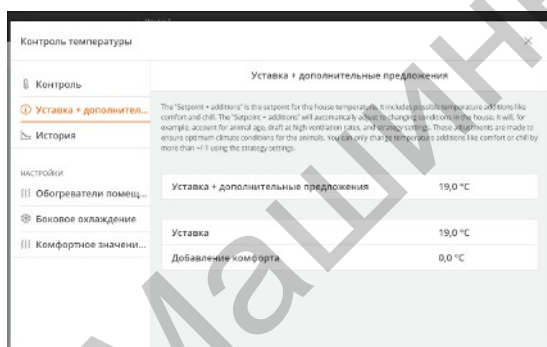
Контроль температуры

Контроль

Уставка + дополнител...

История

НАСТРОЙКИ

Обогреватели помещ...

Боковое охлаждение

Комфортное значени...

Уставка + дополнительные предложения

The "Setpoint + additions" is the setpoint for the house temperature. It includes possible temperature additions like comfort and chill. The "Setpoint + additions" will automatically adjust to changing conditions in the house. It will, for example, account for animal age, draft at high ventilation rates, and strategy settings. These adjustments are made to ensure optimum climate conditions for the animals. You can only change temperature additions like comfort or chill by more than +/-1 using the strategy settings.

| Уставка + дополнительные предложения | 19,0 °C |
|---|---|

| Уставка | 19,0 °C |
|---|---|
| Добавление комфорта | 0,0 °C |

Машин